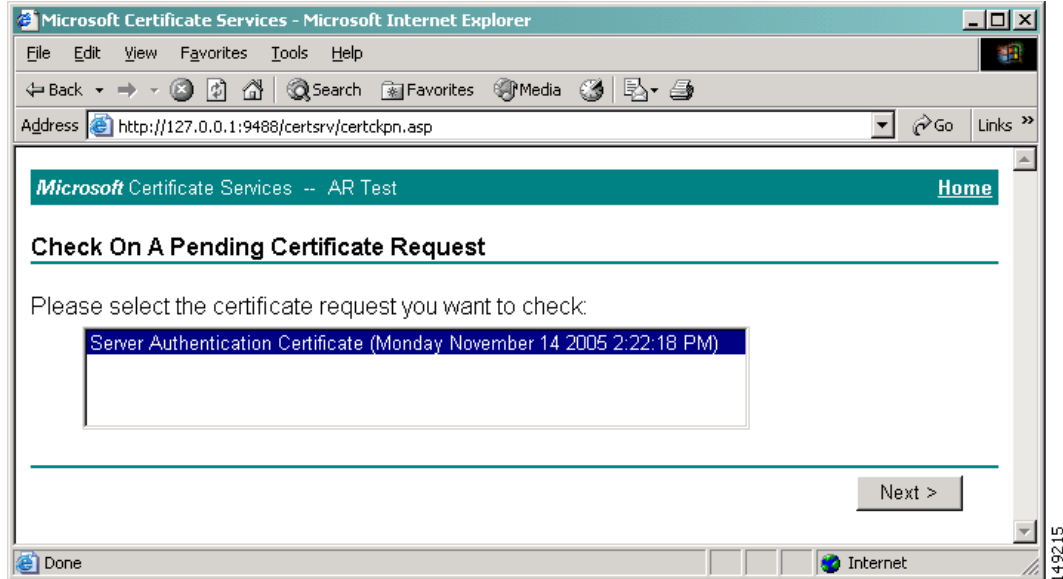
Microsoft Certificate Services - Microsoft Internet Explorer

File Edit View Favorites Tools Help

Back Search Favorites Media

Address http://127.0.0.1:9488/certsrv/certckpn.asp Go Links

Microsoft Certificate Services -- AR Test Home

Check On A Pending Certificate Request

Please select the certificate request you want to check:

Server Authentication Certificate (Monday November 14 2005 2:22:18 PM)

Next >

Done Internet

149215